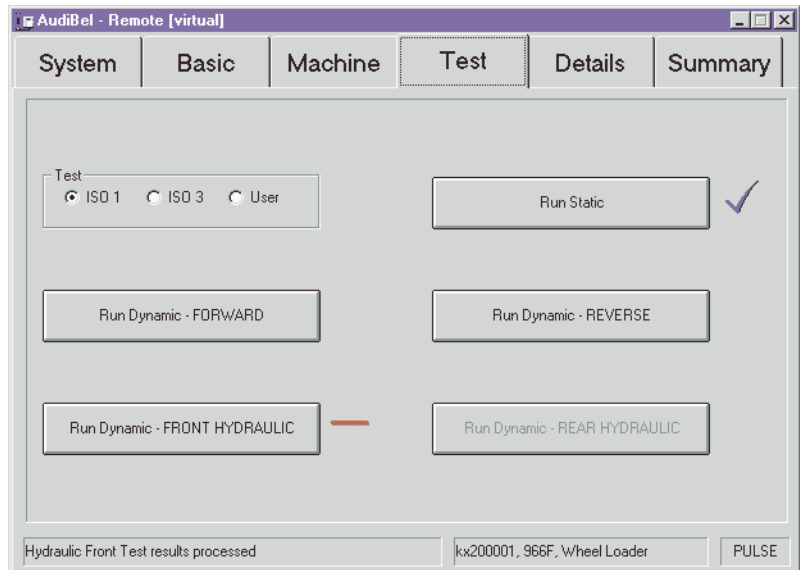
AudiBel - Remote [virtual]

System | Basic | Machine | Test | Details | Summary

Test
ISO 1   ISO 3   User

Run Static

Run Dynamic - FORWARD

Run Dynamic - REVERSE

Run Dynamic - FRONT HYDRAULIC

Run Dynamic - REAR HYDRAULIC

Hydraulic Front Test results processed

kx200001, 966F, Wheel Loader

PULSE